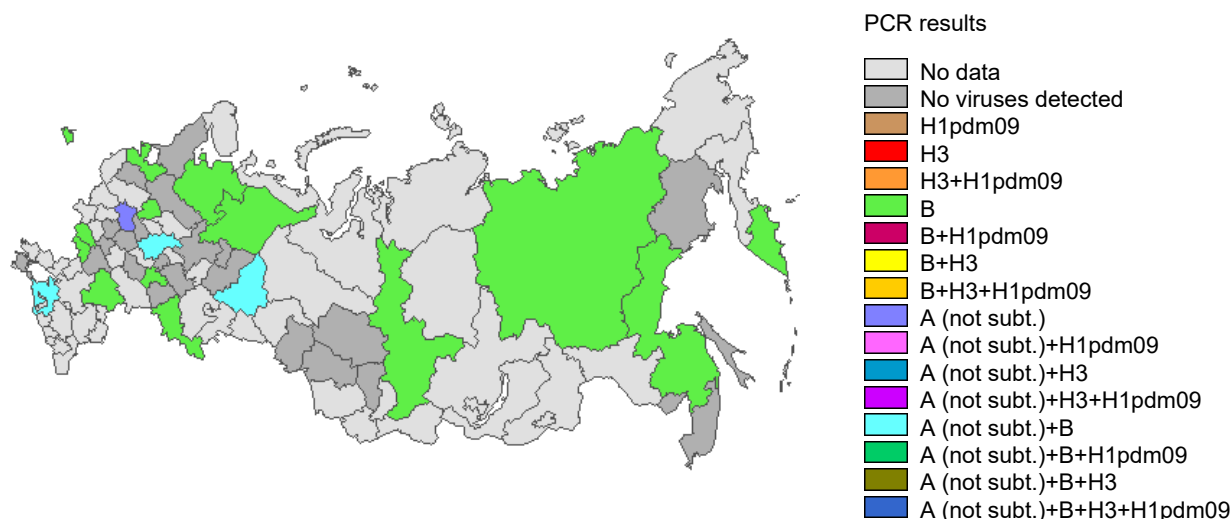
PCR results

No data
No viruses detected
H1pdm09
H3
H3+H1pdm09
B
B+H1pdm09
B+H3
B+H3+H1pdm09
A (not subt.)
A (not subt.)+H1pdm09
A (not subt.)+H3
A (not subt.)+H3+H1pdm09
A (not subt.)+B
A (not subt.)+B+H1pdm09
A (not subt.)+B+H3
A (not subt.)+B+H3+H1pdm09